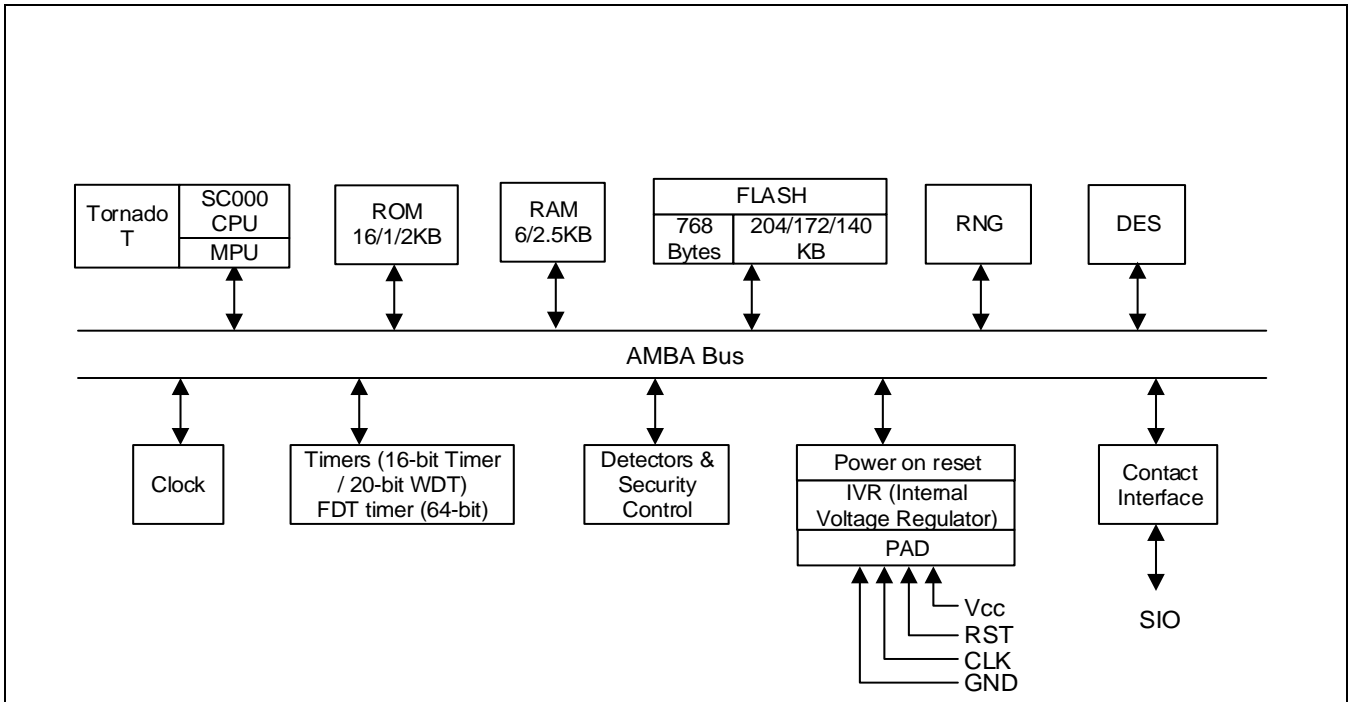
Tornado T

SC000 CPU

MPU

ROM 16/1/2KB

RAM 6/2.5KB

FLASH

768 Bytes

204/172/140 KB

RNG

DES

AMBA Bus

Clock

Timers (16-bit Timer / 20-bit WDT) FDT timer (64-bit)

Detectors & Security Control

Power on reset

IVR (Internal Voltage Regulator)

PAD

Vcc

RST

CLK

GND

Contact Interface

SIO